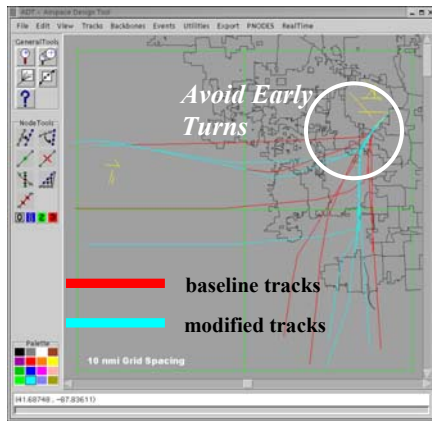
ADT - Airspace Design Tool

File Edit View Tracks Backbones Events Utilities Export PNODES RealTime

GeneralTools

?

NodeTools

Palette

Avoid Early Turns

baseline tracks

modified tracks

10 nmi Grid Spacing

(41.68748 , -87.83611)